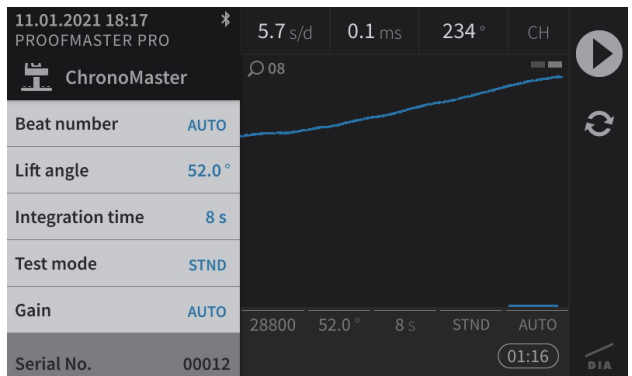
11.01.2021 18:17
PROOFMASTER PRO

ChronoMaster

5.7 s/d | 0.1 ms | 234 ° | CH

08

| Beat number | AUTO |
|---|---|
| Lift angle | 52.0 ° |
| Integration time | 8 s |
| Test mode | STND |
| Gain | AUTO |
| Serial No. | 00012 |

28800 52.0 ° 8 s STND AUTO

01:16

DIA